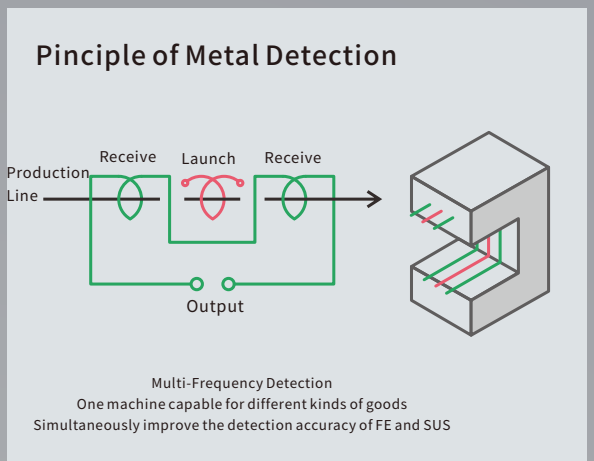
Pinciple of Metal Detection

Receive
Launch
Receive
Production Line
Output

Multi-Frequency Detection
One machine capable for different kinds of goods
Simultaneously improve the detection accuracy of FE and SUS